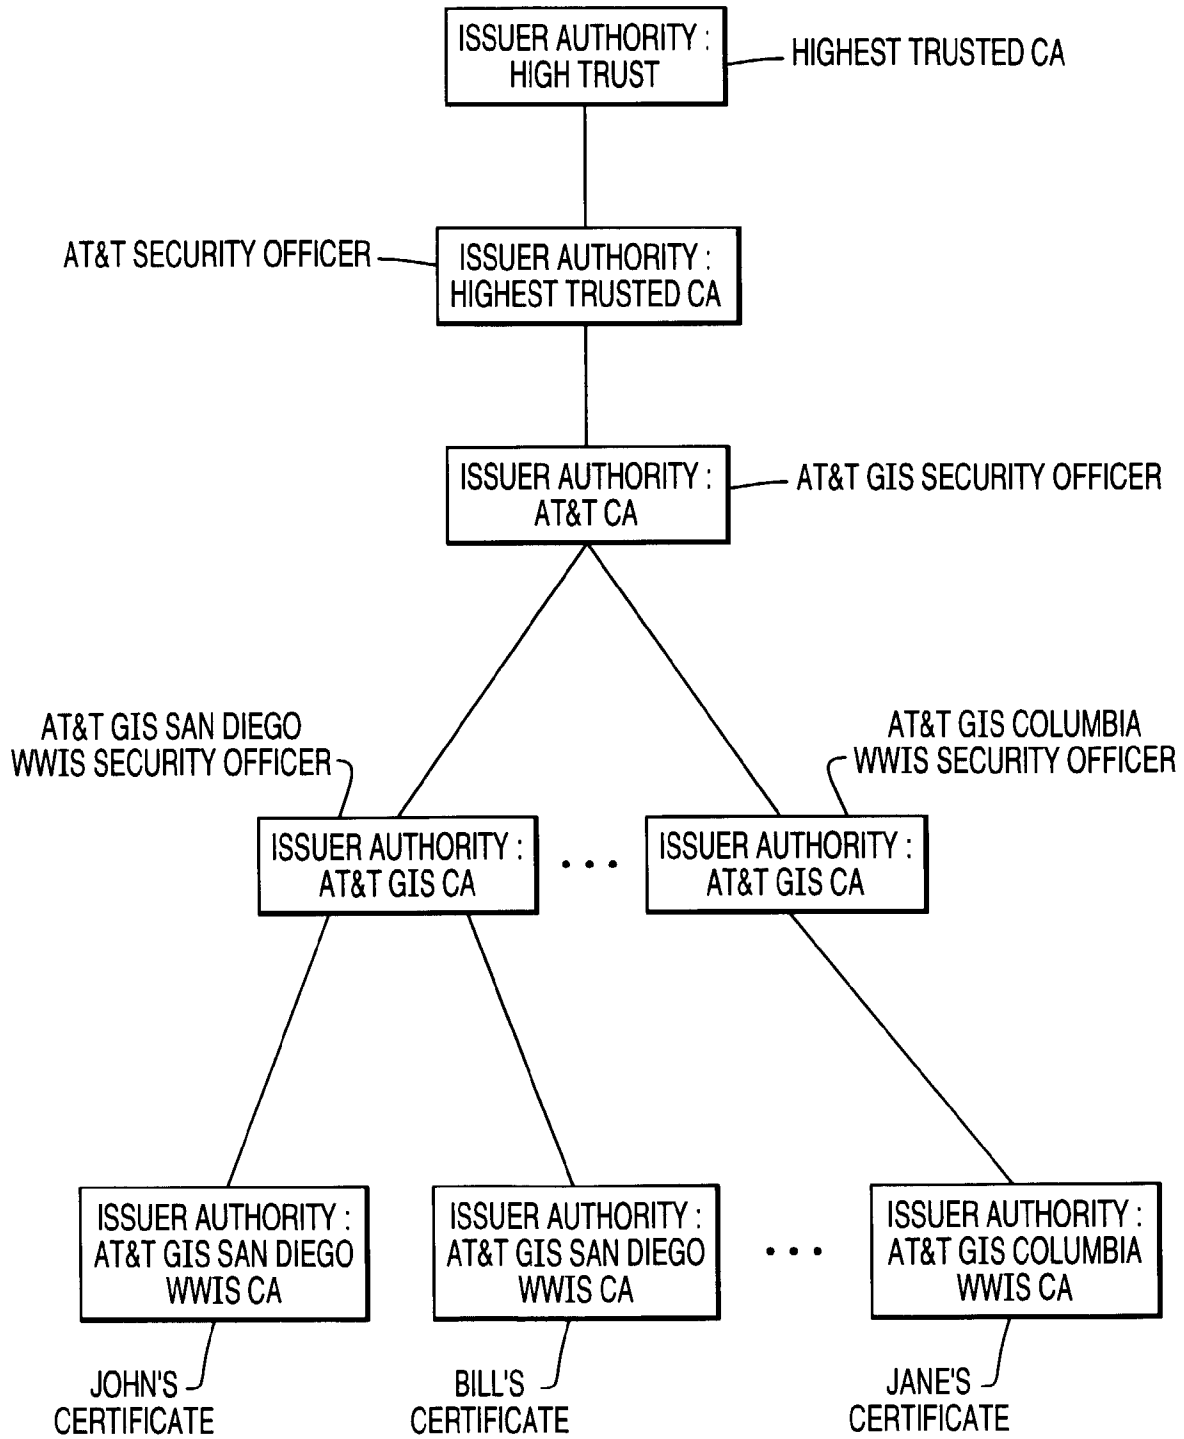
ISSUER AUTHORITY : HIGH TRUST

HIGHEST TRUSTED CA

AT&T SECURITY OFFICER

ISSUER AUTHORITY : HIGHEST TRUSTED CA

ISSUER AUTHORITY : AT&T CA

AT&T GIS SECURITY OFFICER

AT&T GIS SAN DIEGO WWIS SECURITY OFFICER

AT&T GIS COLUMBIA WWIS SECURITY OFFICER

ISSUER AUTHORITY : AT&T GIS CA

. . .

ISSUER AUTHORITY : AT&T GIS CA

ISSUER AUTHORITY : AT&T GIS SAN DIEGO WWIS CA

ISSUER AUTHORITY : AT&T GIS SAN DIEGO WWIS CA

. . .

ISSUER AUTHORITY : AT&T GIS COLUMBIA WWIS CA

JOHN'S CERTIFICATE

BILL'S CERTIFICATE

JANE'S CERTIFICATE